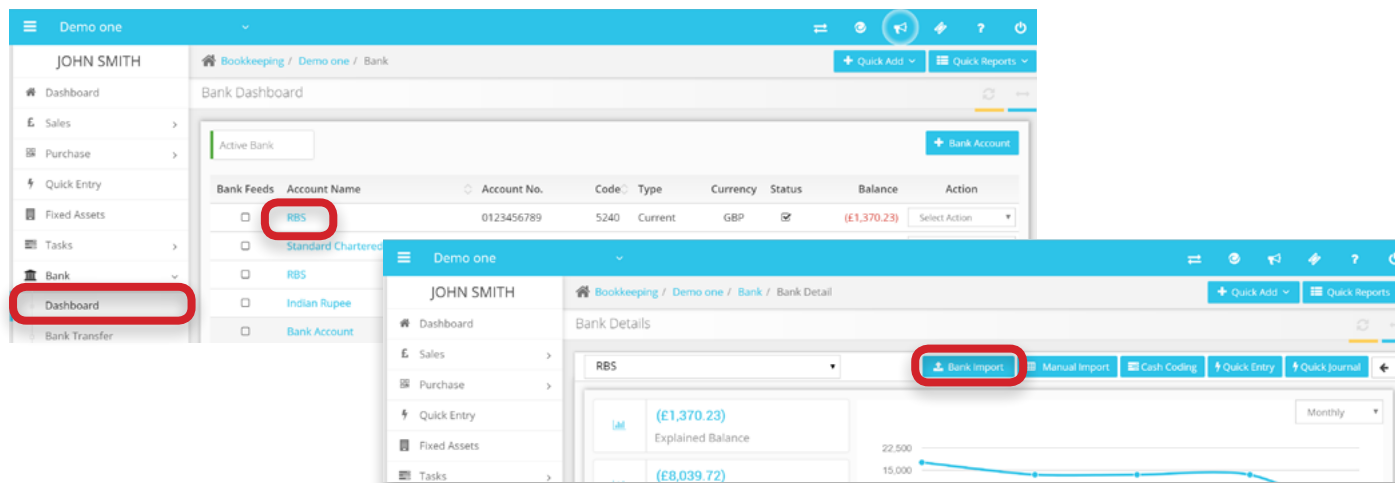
Demo one

JOHN SMITH

Dashboard
Sales
Purchase
Quick Entry
Fixed Assets
Tasks
Bank
Dashboard
Bank Transfer

Bookkeeping / Demo one / Bank

Quick Add
Quick Reports

Bank Dashboard

Active Bank

Bank Account

| Bank Feeds | Account Name | Account No. | Code | Type | Currency | Status | Balance | Action |
|---|---|---|---|---|---|---|---|---|
| | RBS | 0123456789 | 5240 | Current | GBP | | (£1,370.23) | Select Action |
| | Standard Chartered | | | | | | | |
| | RBS | | | | | | | |
| | Indian Rupee | | | | | | | |
| | Bank Account | | | | | | | |

Demo one

JOHN SMITH

Dashboard
Sales
Purchase
Quick Entry
Fixed Assets
Tasks

Bookkeeping / Demo one / Bank / Bank Detail

Quick Add
Quick Reports

Bank Details

RBS

Bank Import
Manual Import
Cash Coding
Quick Entry
Quick Journal

(£1,370.23)
Explained Balance

(£8,039.72)

Monthly

22,500
15,000